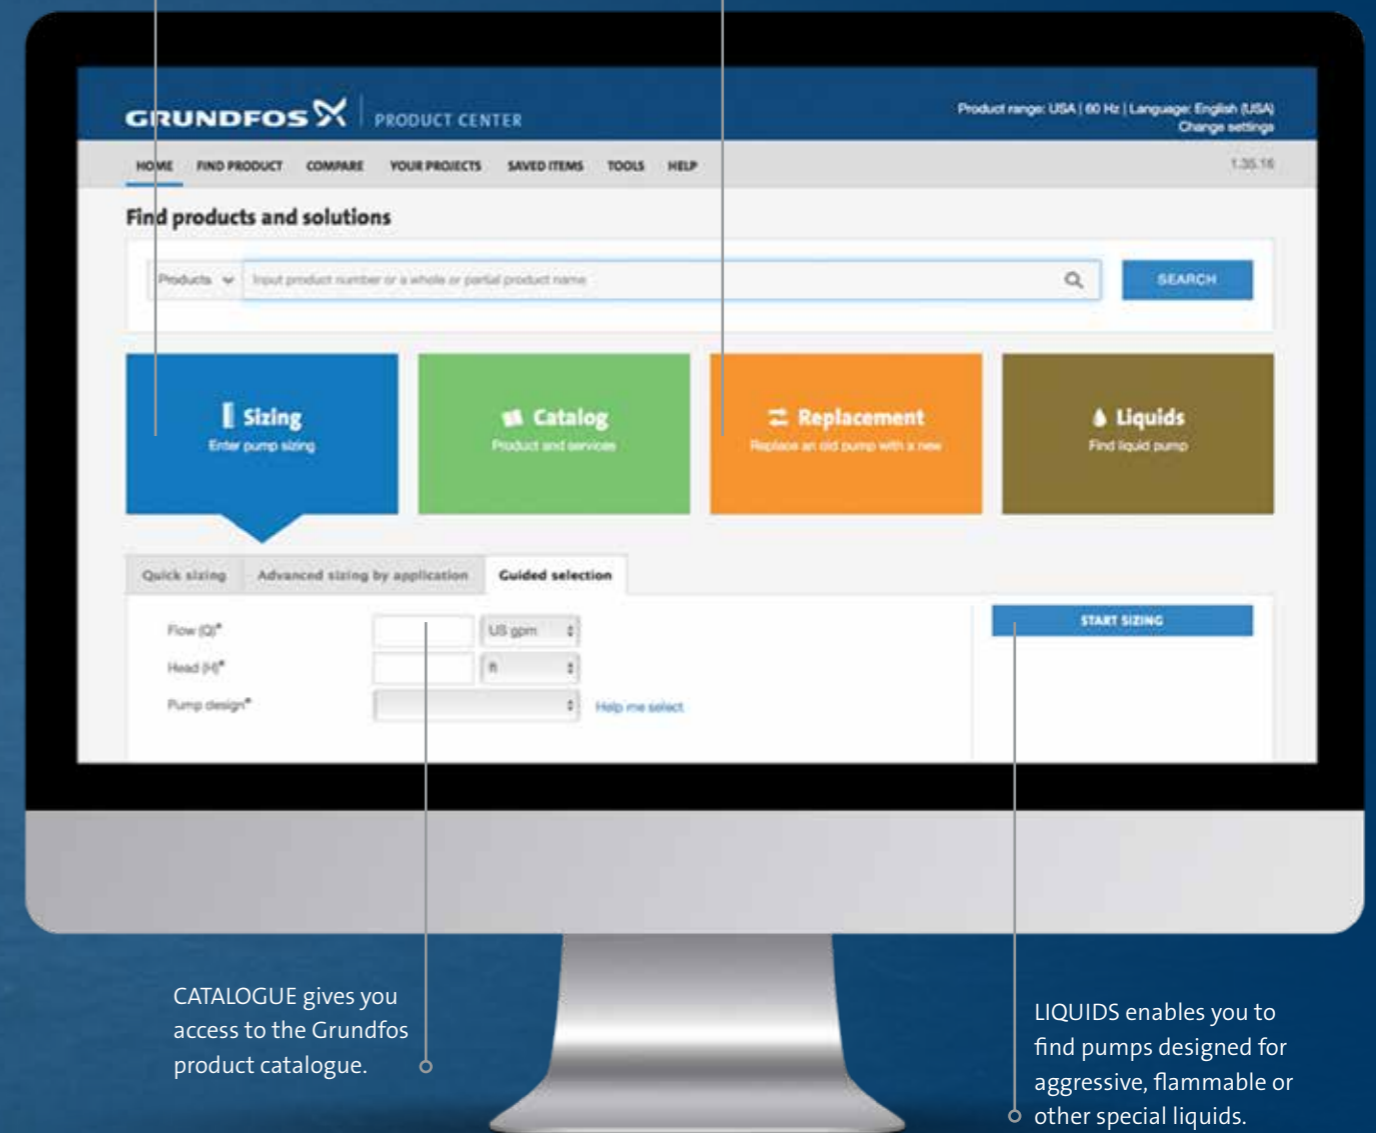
GRUNDFOS PRODUCT CENTER

Product range: USA | 60 Hz | Language: English (USA)
Change settings

HOME FIND PRODUCT COMPARE YOUR PROJECTS SAVED ITEMS TOOLS HELP

1.35.16

Find products and solutions

Products

Input product number or a whole or partial product name

SEARCH

Sizing
Enter pump sizing

Catalog
Product and services

Replacement
Replace an old pump with a new

Liquids
Find liquid pump

Quick sizing Advanced sizing by application Guided selection

Flow (Q)*
US gpm
Head (H)*
ft
Pump design*
Help me select

START SIZING

CATALOGUE gives you access to the Grundfos product catalogue.

LIQUIDS enables you to find pumps designed for aggressive, flammable or other special liquids.